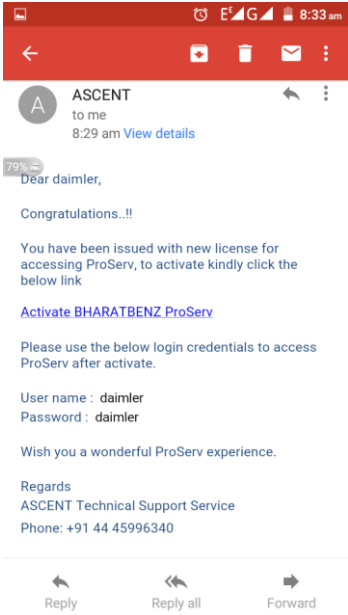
8:33 am

A
ASCENT
to me
8:29 am View details

79%

Dear daimler,

Congratulations..!!

You have been issued with new license for accessing ProServ, to activate kindly click the below link

Activate BHARATBENZ ProServ

Please use the below login credentials to access ProServ after activate.

User name : daimler
Password : daimler

Wish you a wonderful ProServ experience.

Regards
ASCENT Technical Support Service
Phone: +91 44 45996340

Reply
Reply all
Forward